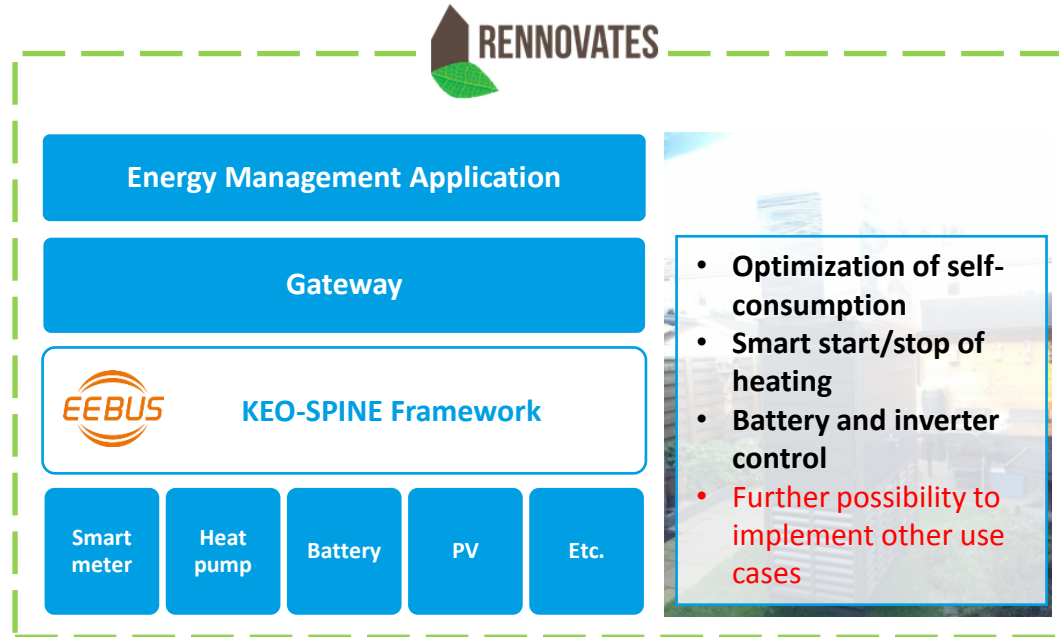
RENNOVATES

Energy Management Application

Gateway

EEBUS

KEO-SPINE Framework

Smart meter

Heat pump

Battery

PV

Etc.

- Optimization of self-consumption
- Smart start/stop of heating
- Battery and inverter control
- Further possibility to implement other use cases